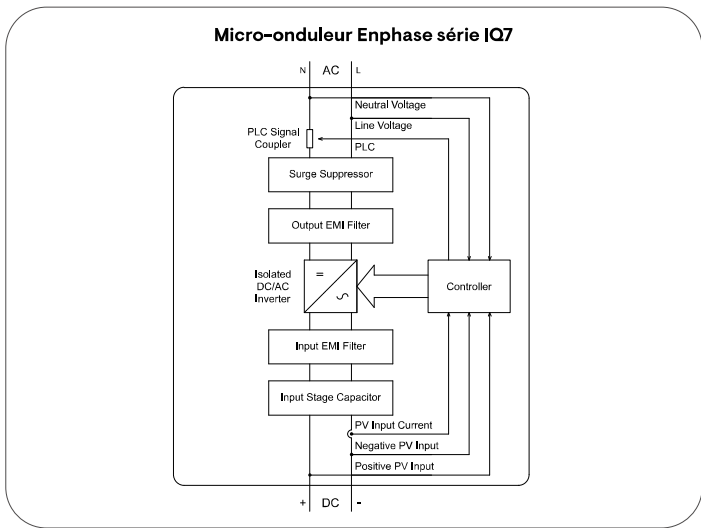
Micro-onduleur Enphase série IQ7

N AC L

Neutral Voltage

Line Voltage

PLC Signal Coupler

PLC

Surge Suppressor

Output EMI Filter

Isolated DC/AC Inverter

=

~

Controller

Input EMI Filter

Input Stage Capacitor

PV Input Current

Negative PV Input

Positive PV Input

+ DC -